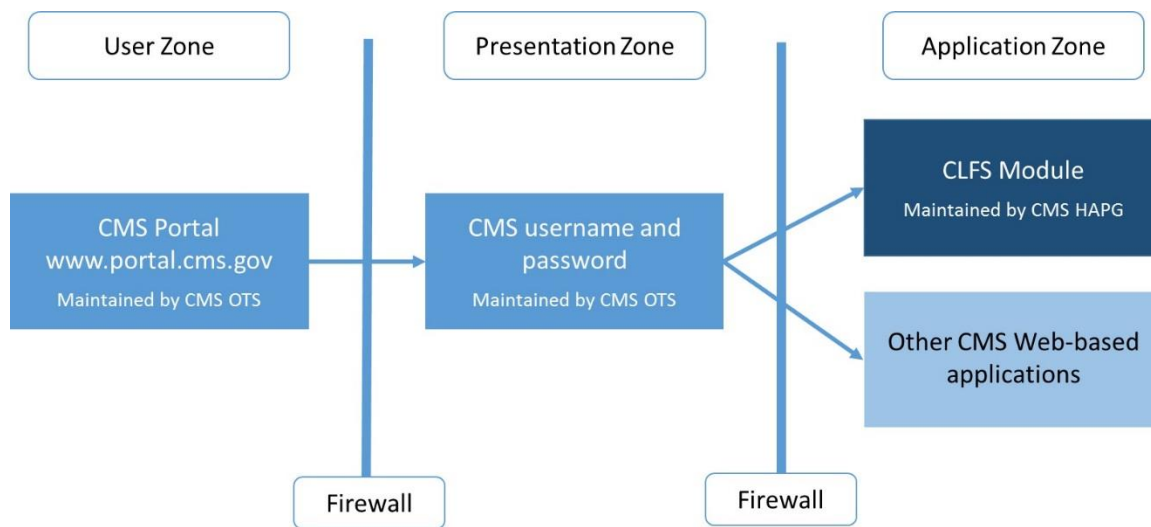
User Zone

Presentation Zone

Application Zone

CMS Portal
www.portal.cms.gov
Maintained by CMS OTS

CMS username and password
Maintained by CMS OTS

CLFS Module
Maintained by CMS HAPG

Other CMS Web-based applications

Firewall

Firewall